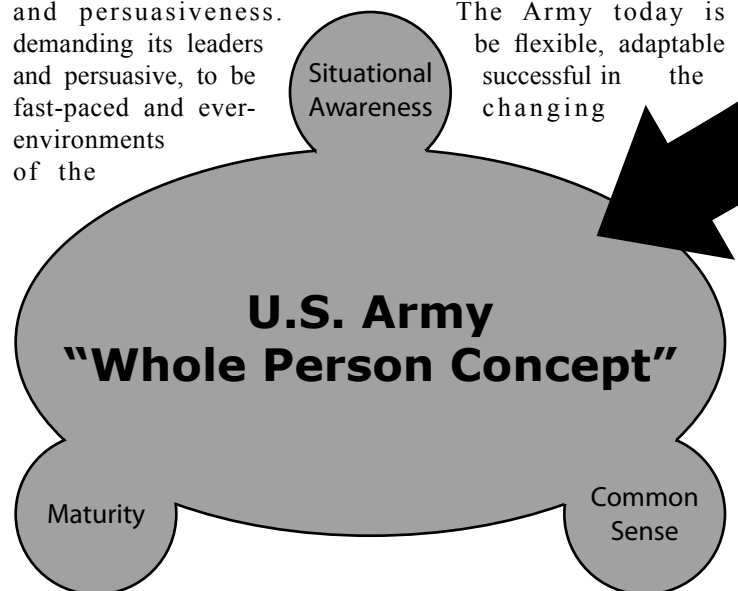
and persuasiveness. demanding its leaders and persuasive, to be fast-paced and ever-environments of the

The Army today is be flexible, adaptable successful in the changing

Situational Awareness

U.S. Army "Whole Person Concept"

Maturity

Common Sense